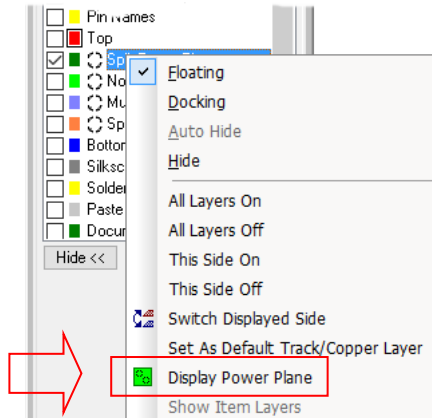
Pin Names
Top
Spl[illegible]
No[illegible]
Mu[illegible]
Sp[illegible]
Botto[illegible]
Silksc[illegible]
Solde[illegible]
Paste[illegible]
Docu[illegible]
Hide <<

Floating
Docking
Auto Hide
Hide
All Layers On
All Layers Off
This Side On
This Side Off
Switch Displayed Side
Set As Default Track/Copper Layer
Display Power Plane
Show Item Layers